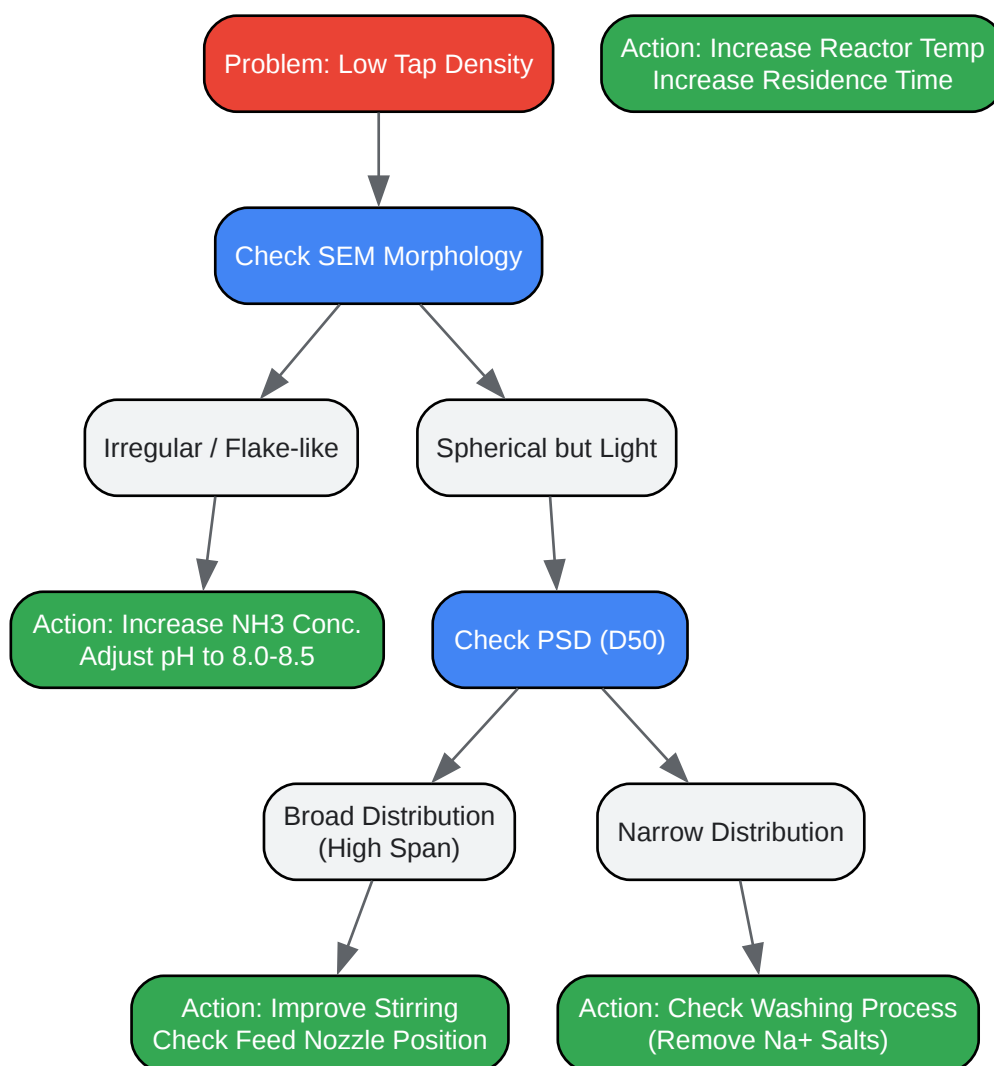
Problem: Low Tap Density

Action: Increase Reactor Temp
Increase Residence Time

Check SEM Morphology

Irregular / Flake-like

Spherical but Light

Action: Increase NH3 Conc.
Adjust pH to 8.0-8.5

Check PSD (D50)

Broad Distribution
(High Span)

Narrow Distribution

Action: Improve Stirring
Check Feed Nozzle Position

Action: Check Washing Process
(Remove Na+ Salts)